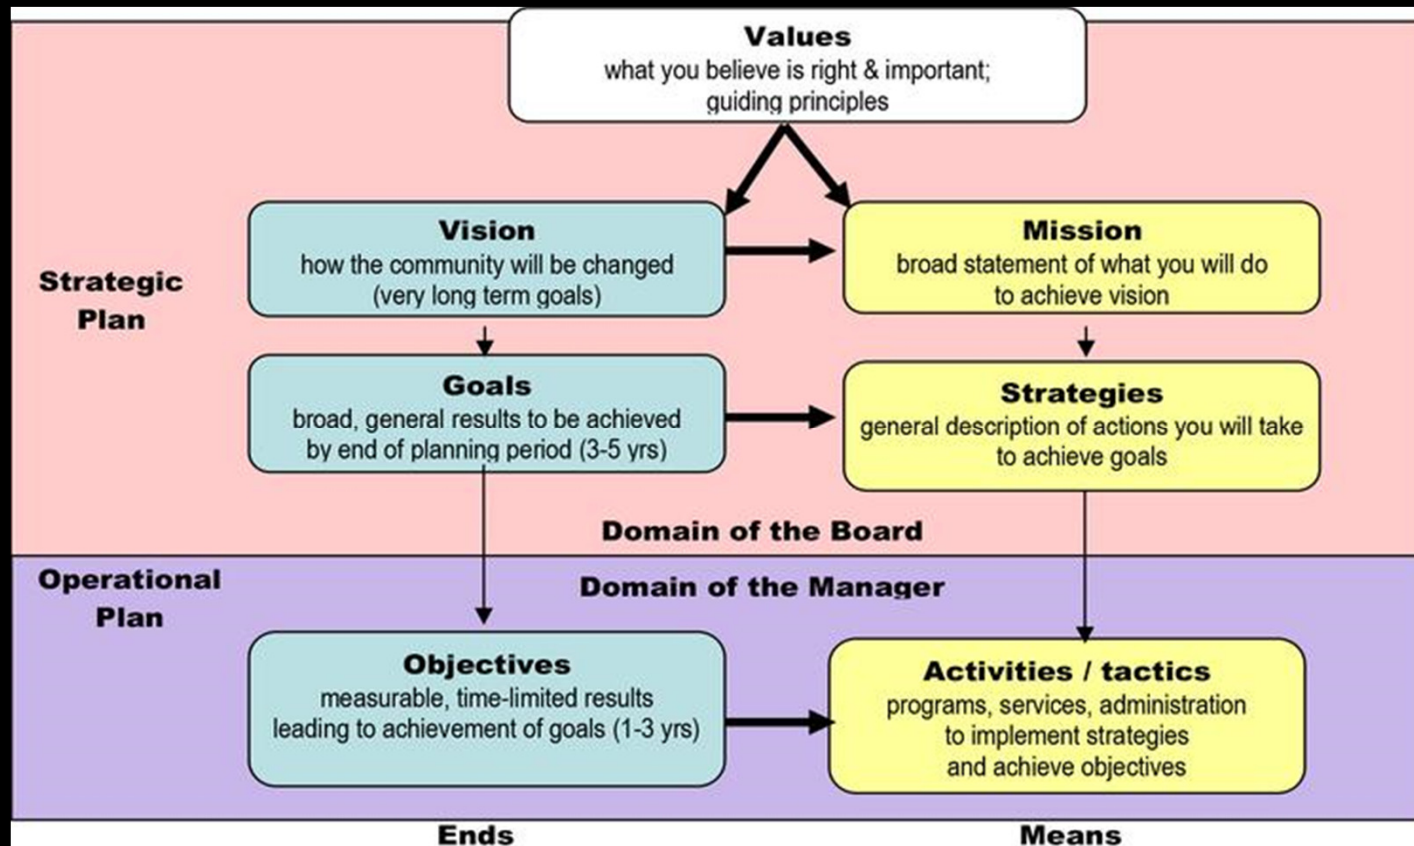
**Values**
what you believe is right & important; guiding principles

Strategic Plan

**Vision**
how the community will be changed (very long term goals)

**Mission**
broad statement of what you will do to achieve vision

**Goals**
broad, general results to be achieved by end of planning period (3-5 yrs)

**Strategies**
general description of actions you will take to achieve goals

Domain of the Board

Operational Plan

Domain of the Manager

**Objectives**
measurable, time-limited results leading to achievement of goals (1-3 yrs)

**Activities / tactics**
programs, services, administration to implement strategies and achieve objectives

Ends

Means